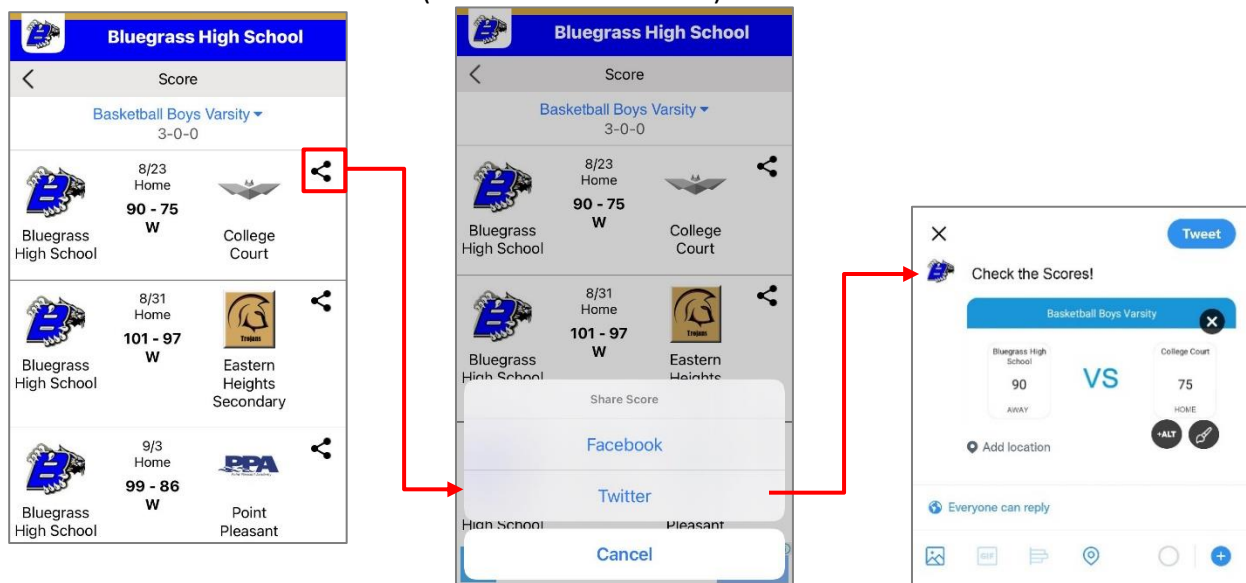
Bluegrass High School
Score
Basketball Boys Varsity
3-0-0

Bluegrass High School
8/23
Home
90 - 75
W
College Court

Bluegrass High School
8/31
Home
101 - 97
W
Trojans
Eastern Heights Secondary

Bluegrass High School
9/3
Home
99 - 86
W
PPA
Point Pleasant

Bluegrass High School
Score
Basketball Boys Varsity
3-0-0

Bluegrass High School
8/23
Home
90 - 75
W
College Court

Bluegrass High School
8/31
Home
101 - 97
W
Trojans
Eastern Heights

Share Score
Facebook
Twitter
High School
Pleasant
Cancel

Tweet
Check the Scores!
Basketball Boys Varsity
Bluegrass High School
90
AWAY
VS
College Court
75
HOME
+ALT
Add location
Everyone can reply
GIF